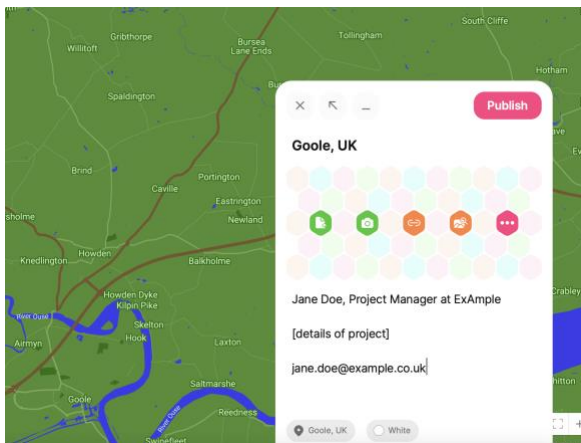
South Cliffe
Willitoft
Gribthorpe
Bursea Lane Ends
Tollingham
Hotham
Spaldington
Brind
Caville
Portington
Eastrington
Newland
sholme
Knedlington
Howden
Balkholme
Howden Dyke
Kilpin Pike
Skelton
River Ouse
Airmyn
Hook
Laxton
Saltmarshe
Goole
River Ouse
Reedness
Swinefleet
Ev
Crabley

Publish

Goole, UK

Jane Doe, Project Manager at ExAmple

[details of project]

jane.doe@example.co.uk

Goole, UK
White